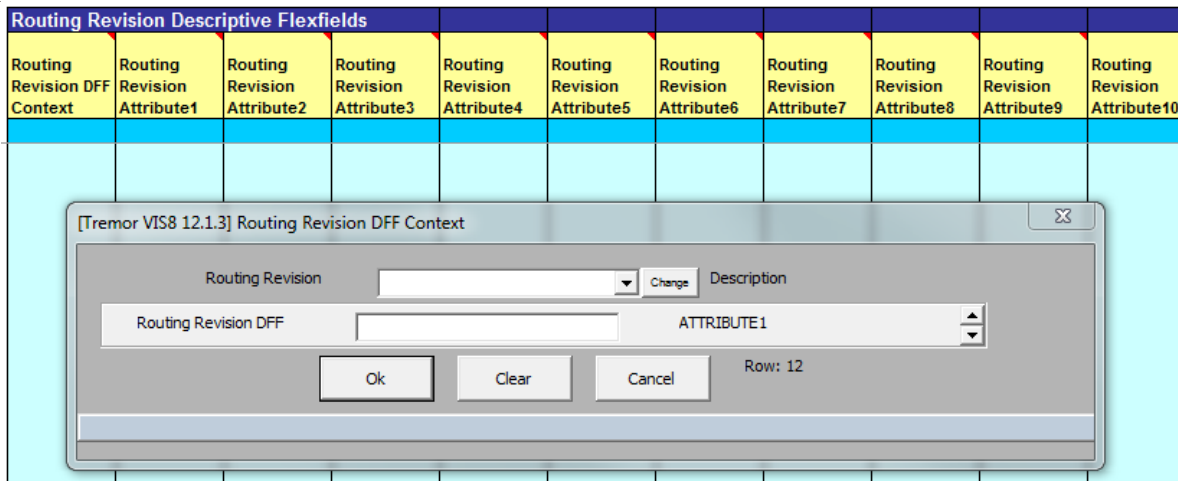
Routing Revision Descriptive Flexfields

| Routing Revision DFF Context | Routing Revision Attribute1 | Routing Revision Attribute2 | Routing Revision Attribute3 | Routing Revision Attribute4 | Routing Revision Attribute5 | Routing Revision Attribute6 | Routing Revision Attribute7 | Routing Revision Attribute8 | Routing Revision Attribute9 | Routing Revision Attribute10 |
|---|---|---|---|---|---|---|---|---|---|---|

[Tremor VIS8 12.1.3] Routing Revision DFF Context

Routing Revision
Change
Description

Routing Revision DFF
ATTRIBUTE1

Ok
Clear
Cancel
Row: 12